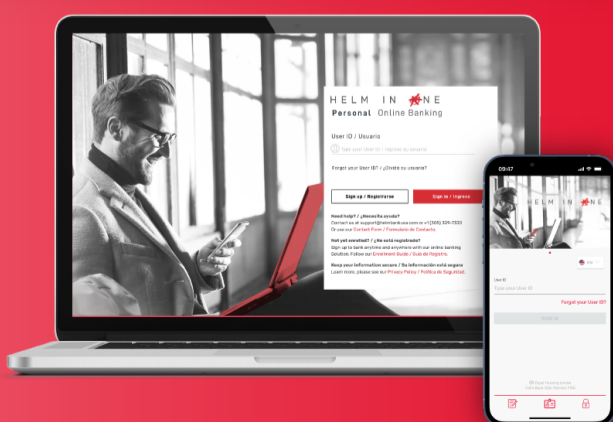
HELM IN ONE
Personal Online Banking

User ID / Usuario
Type your User ID / Ingrese su usuario

Forgot your User ID? / ¿Olvidó su usuario?

Sign up / Registrarse
Sign in / Ingresar

Need help? / ¿Necesita ayuda?
Contact us at support@helmbankusa.com or +1 (305) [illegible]
Or use our Contact Form / Formulario de Contacto.

Not yet enrolled? / ¿No está registrado?
Sign up to bank anytime and anywhere with our online banking Solution. Follow our Enrollment Guide / Guía de Registro.

Keep your information secure / Su información está segura
Learn more, please see our Privacy Policy / Política de Seguridad.

09:47

User ID
Type your User ID

Forgot your User ID?

Sign in

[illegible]